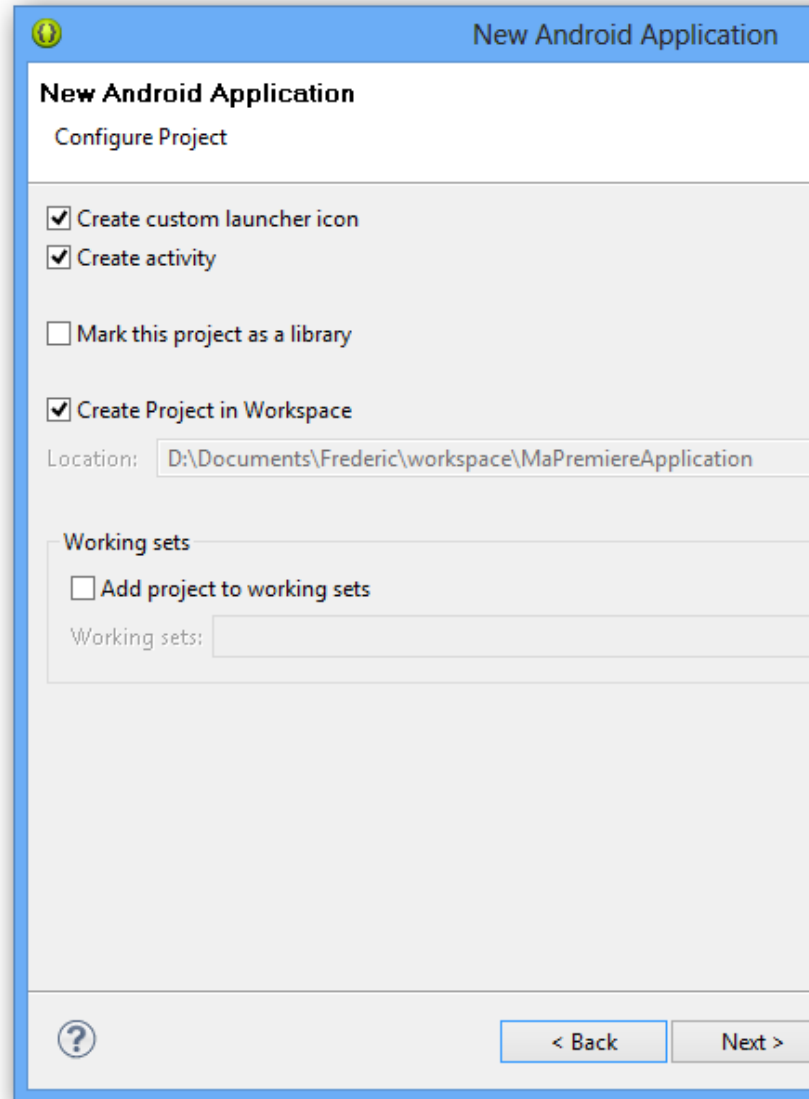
New Android Application

New Android Application

Configure Project

Create custom launcher icon

Create activity

Mark this project as a library

Create Project in Workspace

Location: D:\Documents\Frederic\workspace\MaPremiereApplication

Working sets

Add project to working sets

Working sets:

?

< Back

Next >